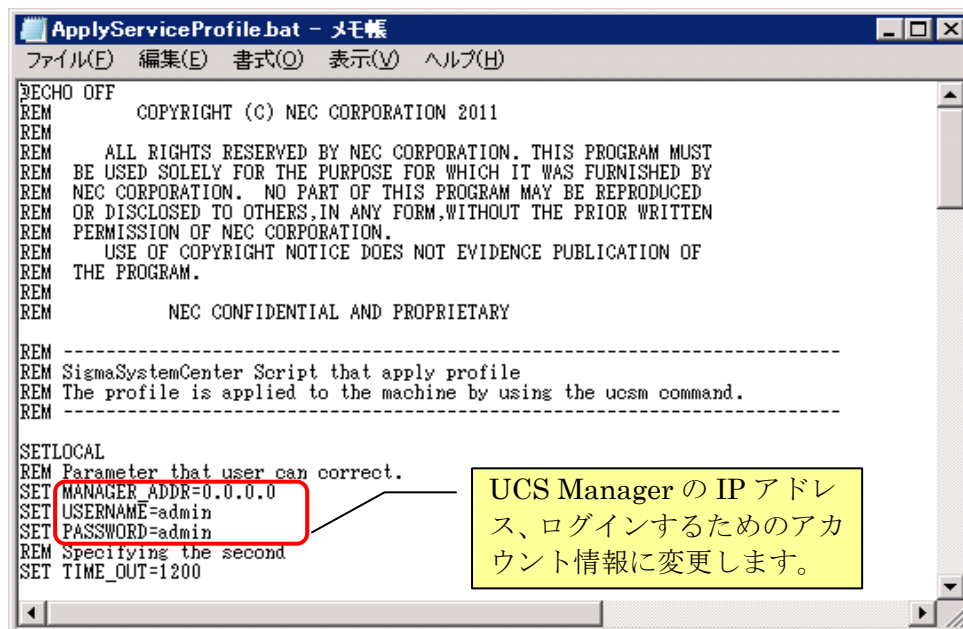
ApplyServiceProfile.bat - メモ帳
ファイル(F) 編集(E) 書式(O) 表示(V) ヘルプ(H)

@ECHO OFF
REM COPYRIGHT (C) NEC CORPORATION 2011
REM
REM ALL RIGHTS RESERVED BY NEC CORPORATION. THIS PROGRAM MUST
REM BE USED SOLELY FOR THE PURPOSE FOR WHICH IT WAS FURNISHED BY
REM NEC CORPORATION. NO PART OF THIS PROGRAM MAY BE REPRODUCED
REM OR DISCLOSED TO OTHERS,IN ANY FORM,WITHOUT THE PRIOR WRITTEN
REM PERMISSION OF NEC CORPORATION.
REM USE OF COPYRIGHT NOTICE DOES NOT EVIDENCE PUBLICATION OF
REM THE PROGRAM.
REM
REM NEC CONFIDENTIAL AND PROPRIETARY

REM ---------------------------------------------------------------------
REM SigmaSystemCenter Script that apply profile
REM The profile is applied to the machine by using the ucsm command.
REM ---------------------------------------------------------------------

SETLOCAL
REM Parameter that user can correct.
SET MANAGER_ADDR=0.0.0.0
SET USERNAME=admin
SET PASSWORD=admin
REM Specifying the second
SET TIME_OUT=1200

UCS Manager の IP アドレス、ログインするためのアカウント情報に変更します。